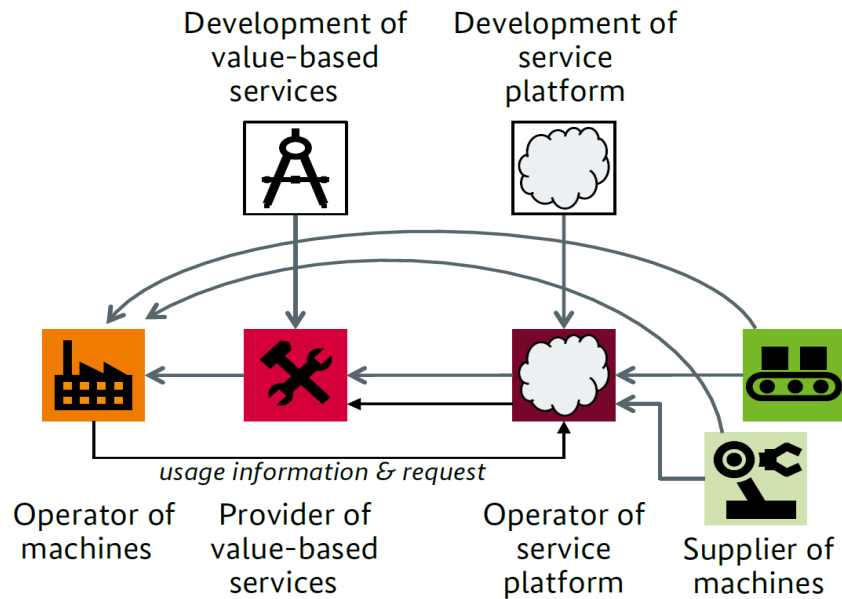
Development of value-based services

Development of service platform

usage information & request

Operator of machines

Provider of value-based services

Operator of service platform

Supplier of machines